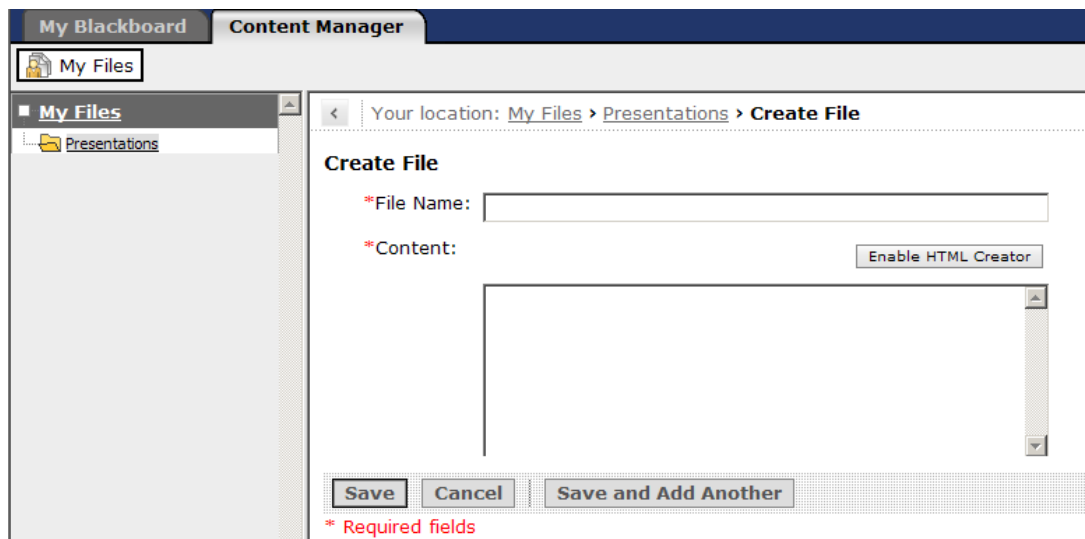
My Blackboard
Content Manager

My Files

My Files
Presentations

Your location: My Files › Presentations › Create File

Create File

*File Name:

*Content:

Enable HTML Creator

Save
Cancel
Save and Add Another

* Required fields